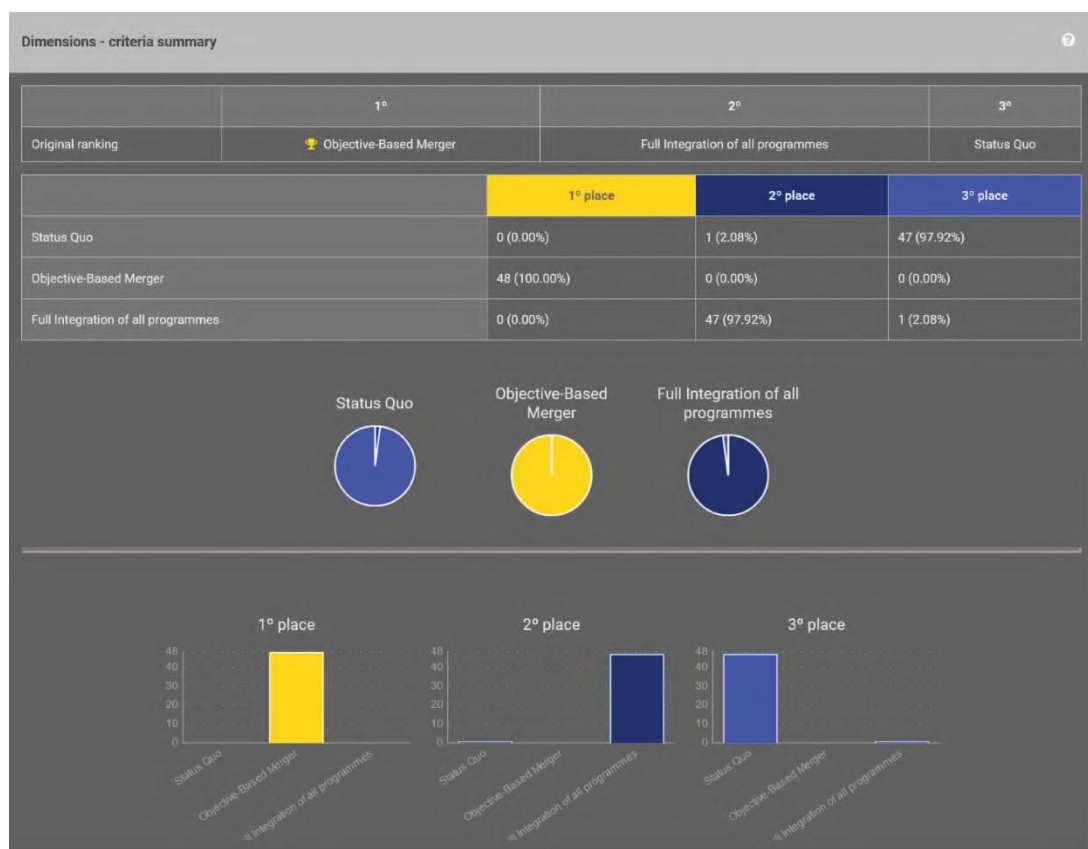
Dimensions - criteria summary

| | 1° | 2° | 3° |
|---|---|---|---|
| Original ranking | Objective-Based Merger | Full Integration of all programmes | Status Quo |

| | 1° place | 2° place | 3° place |
|---|---|---|---|
| Status Quo | 0 (0.00%) | 1 (2.08%) | 47 (97.92%) |
| Objective-Based Merger | 48 (100.00%) | 0 (0.00%) | 0 (0.00%) |
| Full Integration of all programmes | 0 (0.00%) | 47 (97.92%) | 1 (2.08%) |

Status Quo

Objective-Based Merger

Full Integration of all programmes

1° place

48
40
30
20
10
0

Status Quo
Objective-Based Merger
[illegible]l Integration of all programmes

2° place

48
40
30
20
10
0

Status Quo
Objective-Based Merger
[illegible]l Integration of all programmes

3° place

48
40
30
20
10
0

Status Quo
Objective-Based Merger
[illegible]l Integration of all programmes